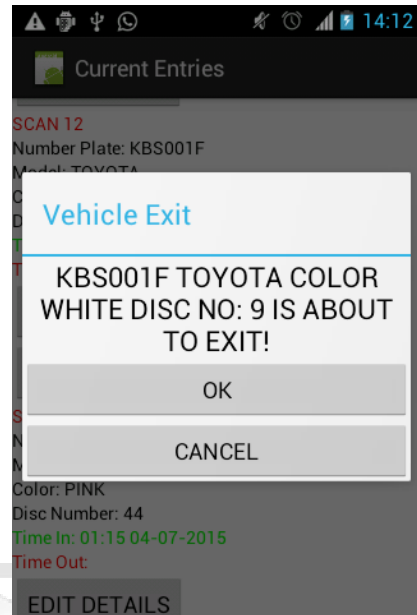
14:12

Current Entries

SCAN 12
Number Plate: KBS001F
Model: TOYOTA
C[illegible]
D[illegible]
T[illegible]
T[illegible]

Vehicle Exit

KBS001F TOYOTA COLOR WHITE DISC NO: 9 IS ABOUT TO EXIT!

OK

CANCEL

S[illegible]
N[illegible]
M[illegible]
Color: PINK
Disc Number: 44
Time In: 01:15 04-07-2015
Time Out:

EDIT DETAILS